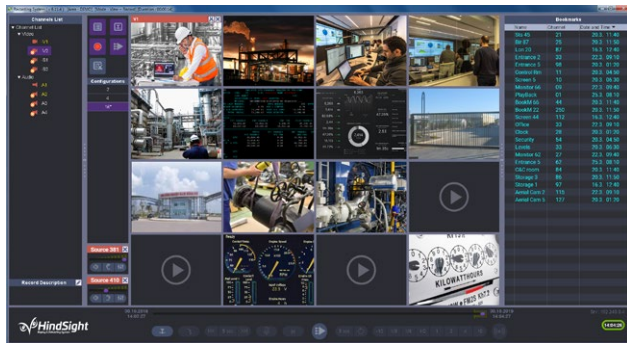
Channels List
Video
V1
V2
V3
V4
Audio
A1
A2
A3
A4
Configurations
Source 381
Source 410
Recent Description
Bookmarks
Name
Channel
Date and Time
Ski 45
21
Bk 67
25
Lcr 23
81
Entrance 2
33
Entrance 5
56
Control Rm
11
Screen 6
10
Monitor 46
09
Playback
01
BookM 66
44
BookM 22
256
Screen A4
112
Office
33
Clock
28
Security
64
Locate
33
Monitor 62
27
Entrance 5
62
C&C room
84
Storage 3
86
Storage 1
67
Aerial Cam 2
115
Aerial Cam 5
127
KILOWATTHOURS
HindSight
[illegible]